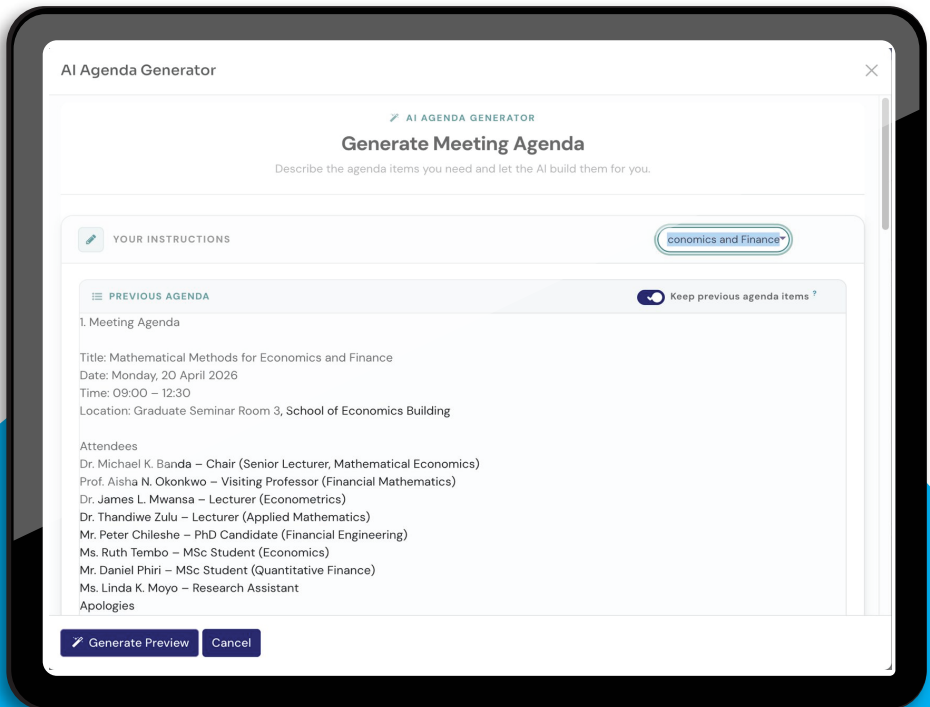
AI Agenda Generator

AI AGENDA GENERATOR

Generate Meeting Agenda

Describe the agenda items you need and let the AI build them for you.

YOUR INSTRUCTIONS

conomics and Finance

PREVIOUS AGENDA

Keep previous agenda items ?

1. Meeting Agenda

Title: Mathematical Methods for Economics and Finance
Date: Monday, 20 April 2026
Time: 09:00 – 12:30
Location: Graduate Seminar Room 3, School of Economics Building

Attendees
Dr. Michael K. Banda – Chair (Senior Lecturer, Mathematical Economics)
Prof. Aisha N. Okonkwo – Visiting Professor (Financial Mathematics)
Dr. James L. Mwansa – Lecturer (Econometrics)
Dr. Thandiwe Zulu – Lecturer (Applied Mathematics)
Mr. Peter Chileshe – PhD Candidate (Financial Engineering)
Ms. Ruth Tembo – MSc Student (Economics)
Mr. Daniel Phiri – MSc Student (Quantitative Finance)
Ms. Linda K. Moyo – Research Assistant
Apologies

Generate Preview

Cancel